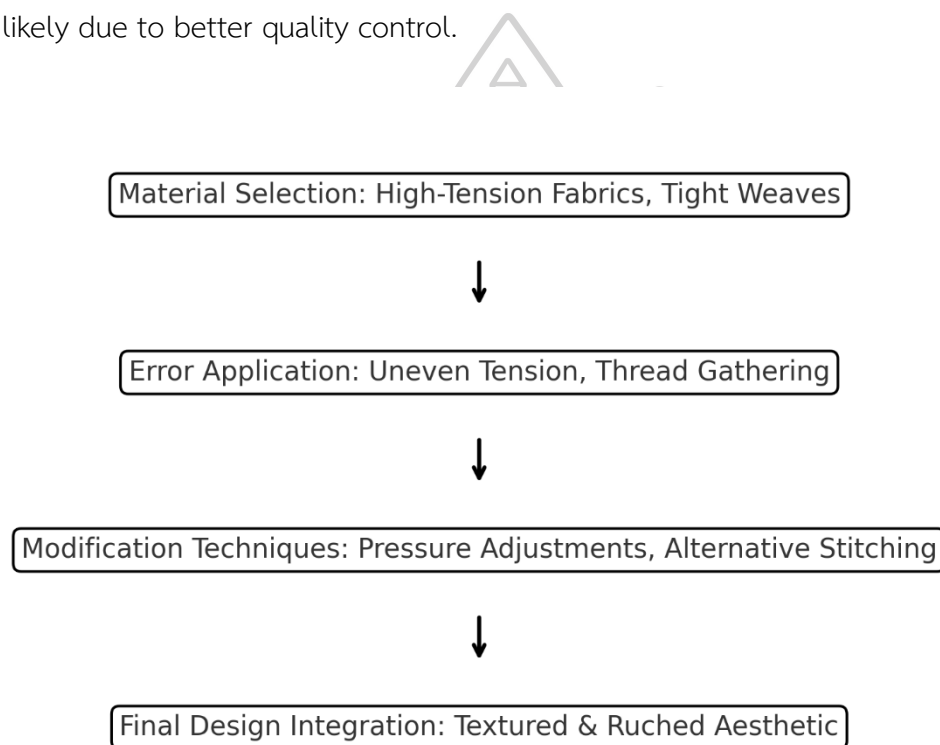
likely due to better quality control.

Material Selection: High-Tension Fabrics, Tight Weaves

↓

Error Application: Uneven Tension, Thread Gathering

↓

Modification Techniques: Pressure Adjustments, Alternative Stitching

↓

Final Design Integration: Textured & Ruched Aesthetic